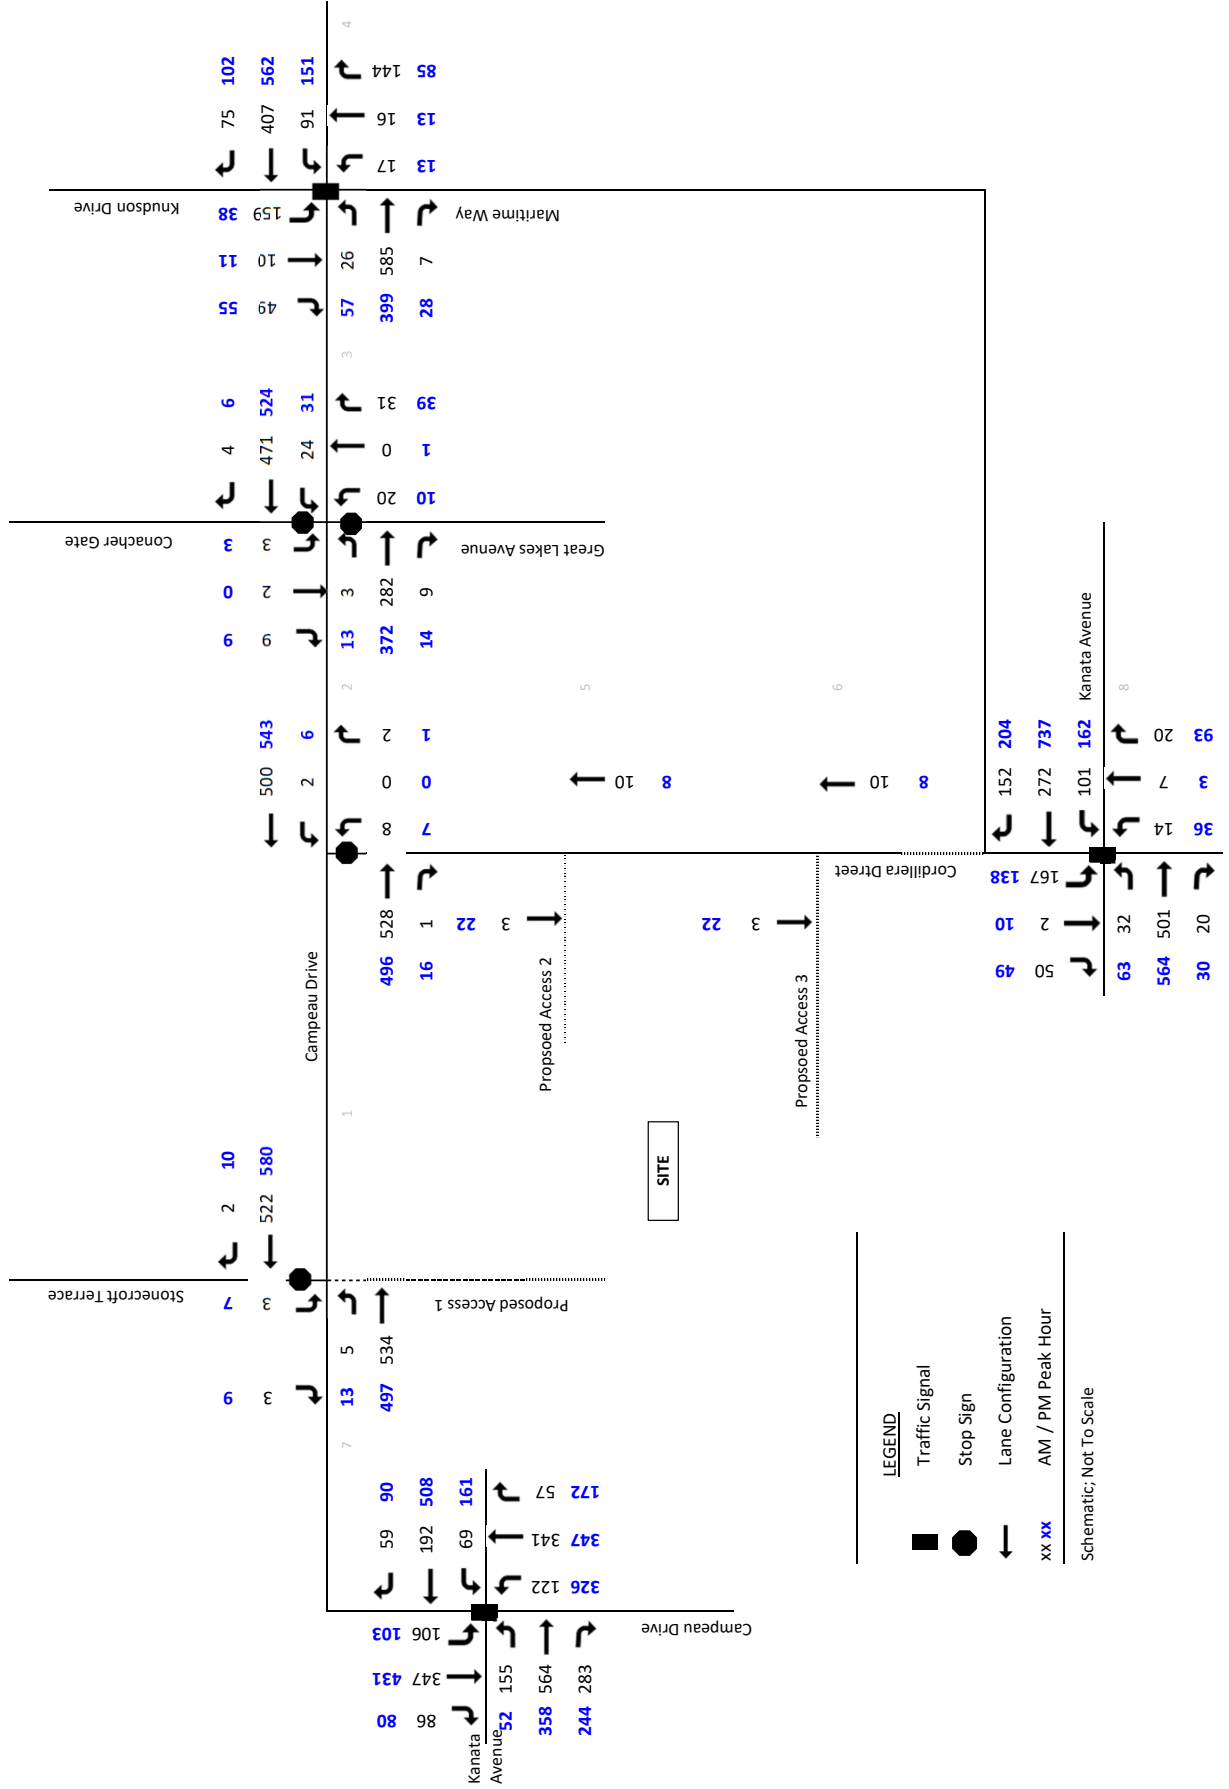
4
102 562 151
75 407 91
85 144
13 16
13 17
Knudson Drive
Maritime Way
38 159
11 10
55 49
26 585 7
57 399 28
3
6 524 31
4 471 24
39 31
1 0
10 20
Conacher Gate
Great Lakes Avenue
3 3
0 2
9 9
3 282 6
13 372 14
2
5
6
543 6
500 2
1 2
0 0
7 8
10 8
10 8
204 737 162
152 272 101
Kanata Avenue
8
93 20
3 7
36 14
Cordillera Dtreet
138 167
10 2
49 50
32 501 20
63 564 30
528 1
496 16
22 3
22 3
Campeau Drive
Propsoed Access 2
Propsoed Access 3
1
SITE
10 580
2 522
Stonecroft Terrace
Proposed Access 1
7 3
5 534
9 3
13 497
7
90 508 161
59 192 69
172 57
347 341
326 122
Campeau Drive
103 106
431 347
80 98
155 564 283
52 358 244
Kanata Avenue
LEGEND
Traffic Signal
Stop Sign
Lane Configuration
xx xx AM / PM Peak Hour
Schematic; Not To Scale